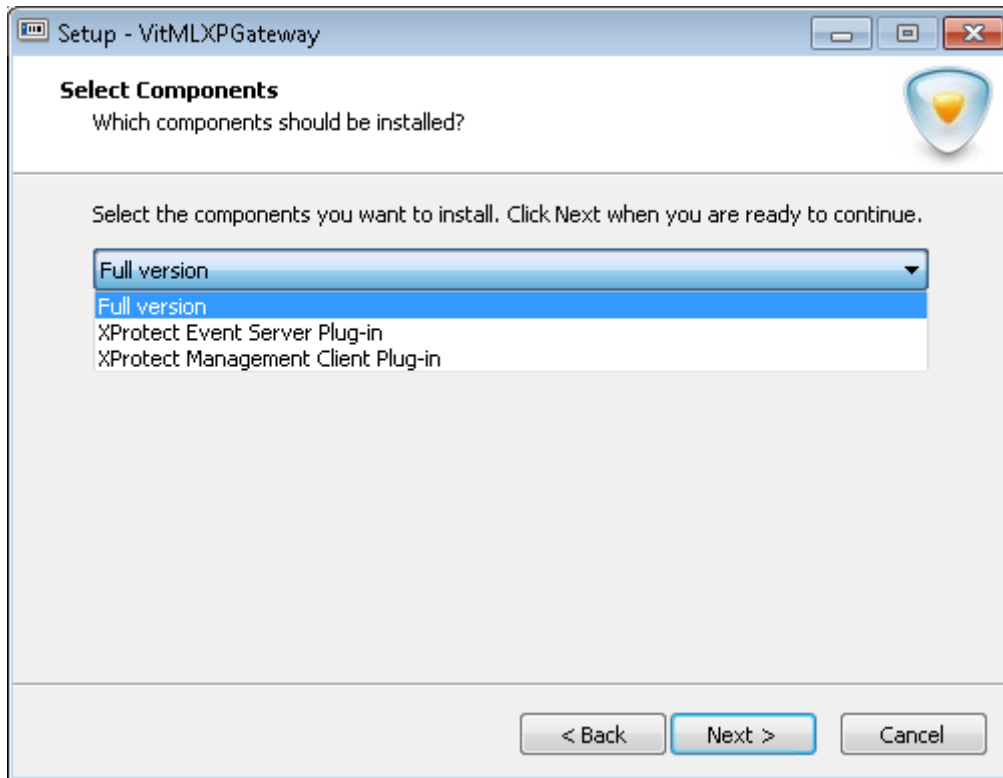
Setup - VitMLXPGateway

Select Components
Which components should be installed?

Select the components you want to install. Click Next when you are ready to continue.

Full version

Full version
XProtect Event Server Plug-in
XProtect Management Client Plug-in

< Back
Next >
Cancel